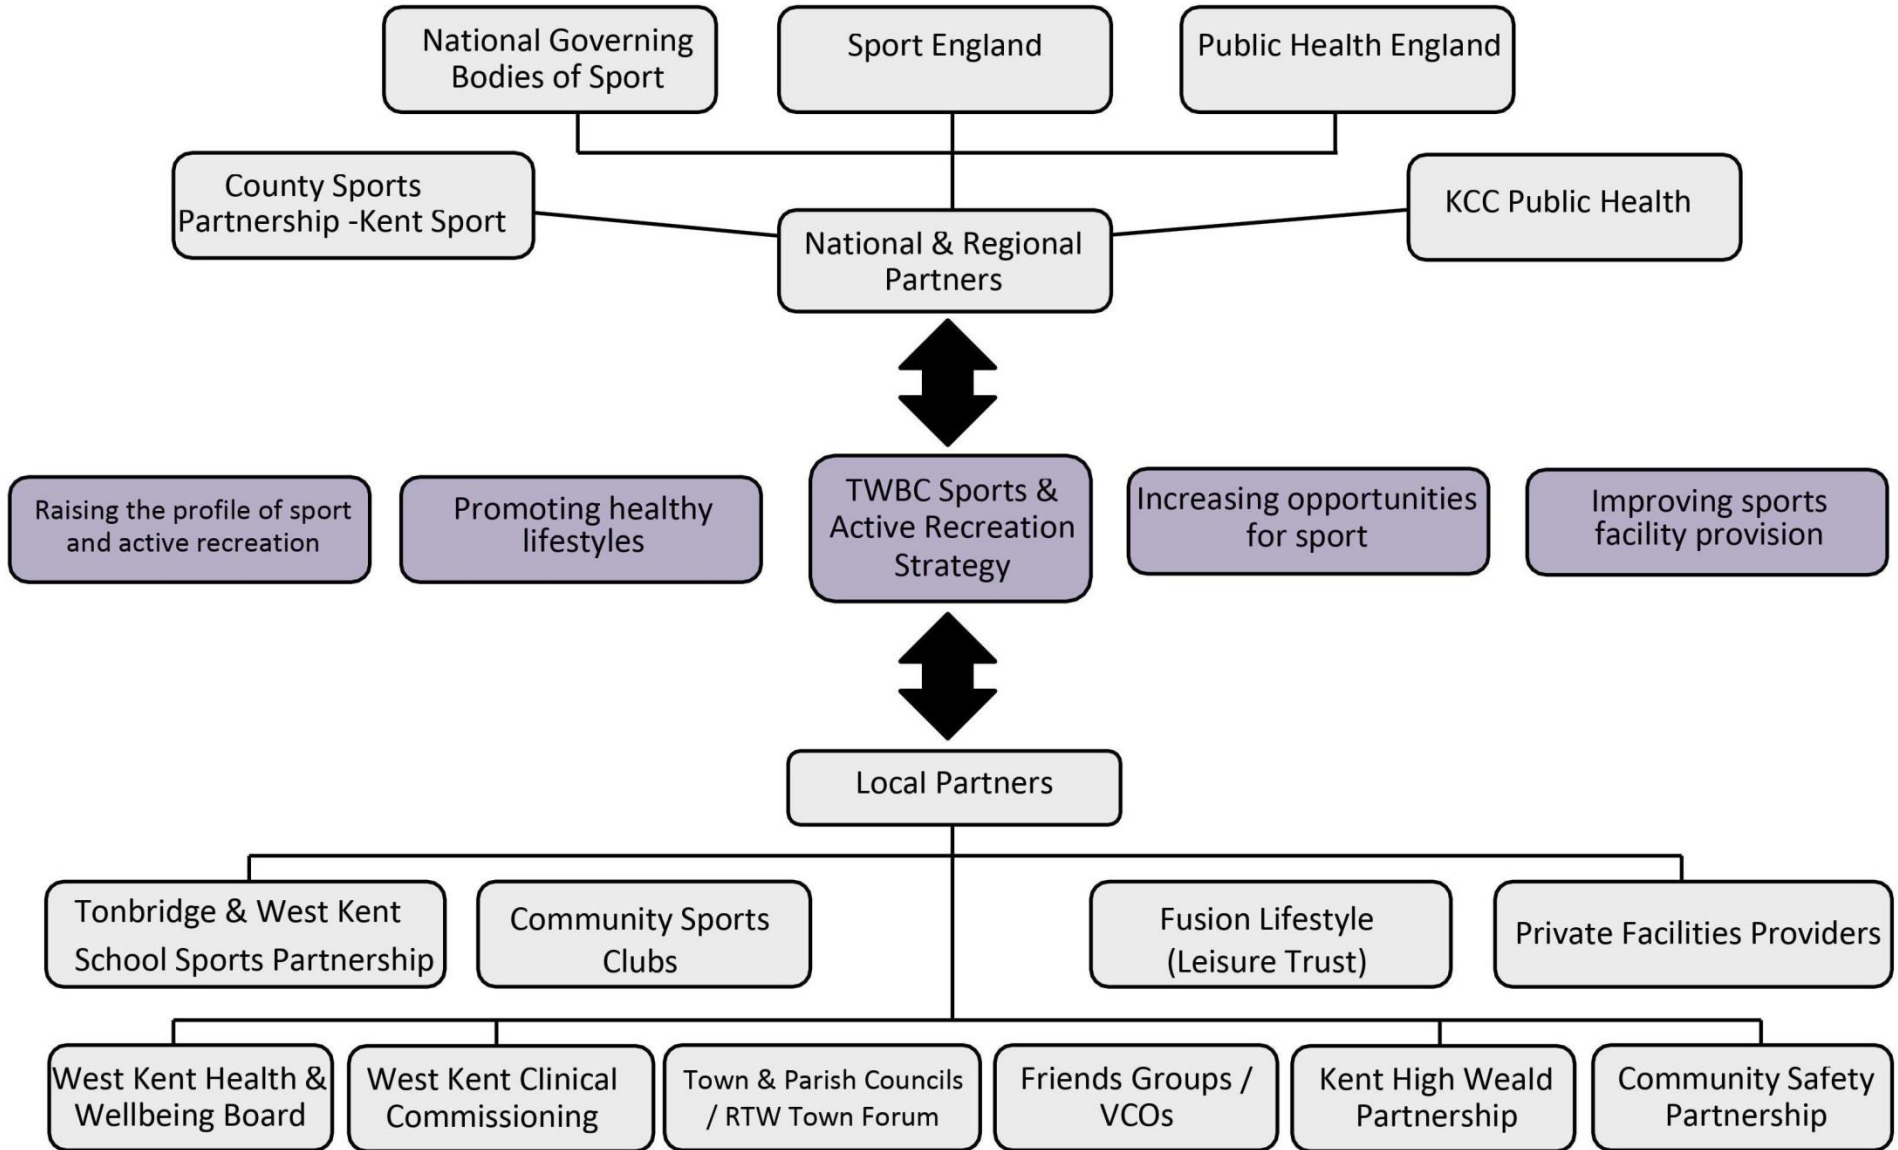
National Governing Bodies of Sport

Sport England

Public Health England

County Sports Partnership -Kent Sport

National & Regional Partners

KCC Public Health

Raising the profile of sport and active recreation

Promoting healthy lifestyles

TWBC Sports & Active Recreation Strategy

Increasing opportunities for sport

Improving sports facility provision

Local Partners

Tonbridge & West Kent School Sports Partnership

Community Sports Clubs

Fusion Lifestyle (Leisure Trust)

Private Facilities Providers

West Kent Health & Wellbeing Board

West Kent Clinical Commissioning

Town & Parish Councils / RTW Town Forum

Friends Groups / VCOs

Kent High Weald Partnership

Community Safety Partnership